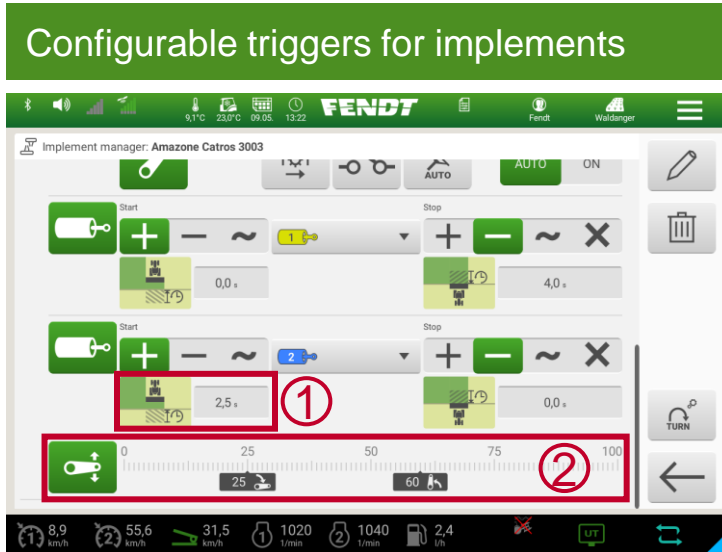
Configurable triggers for implements

9,1°C 23,0°C 09.05. 13:22 FENDT Fendt Waldanger

Implement manager: Amazone Catros 3003

AUTO

AUTO ON

Start

Stop

1

0,0 s

4,0 s

Start

Stop

2

2,5 s

0,0 s

①

TURN

0 25 50 75 100

②

25

60

8,9 km/h 55,6 km/h 31,5 km/h 1020 1/min 1040 1/min 2,4 l/h

UT